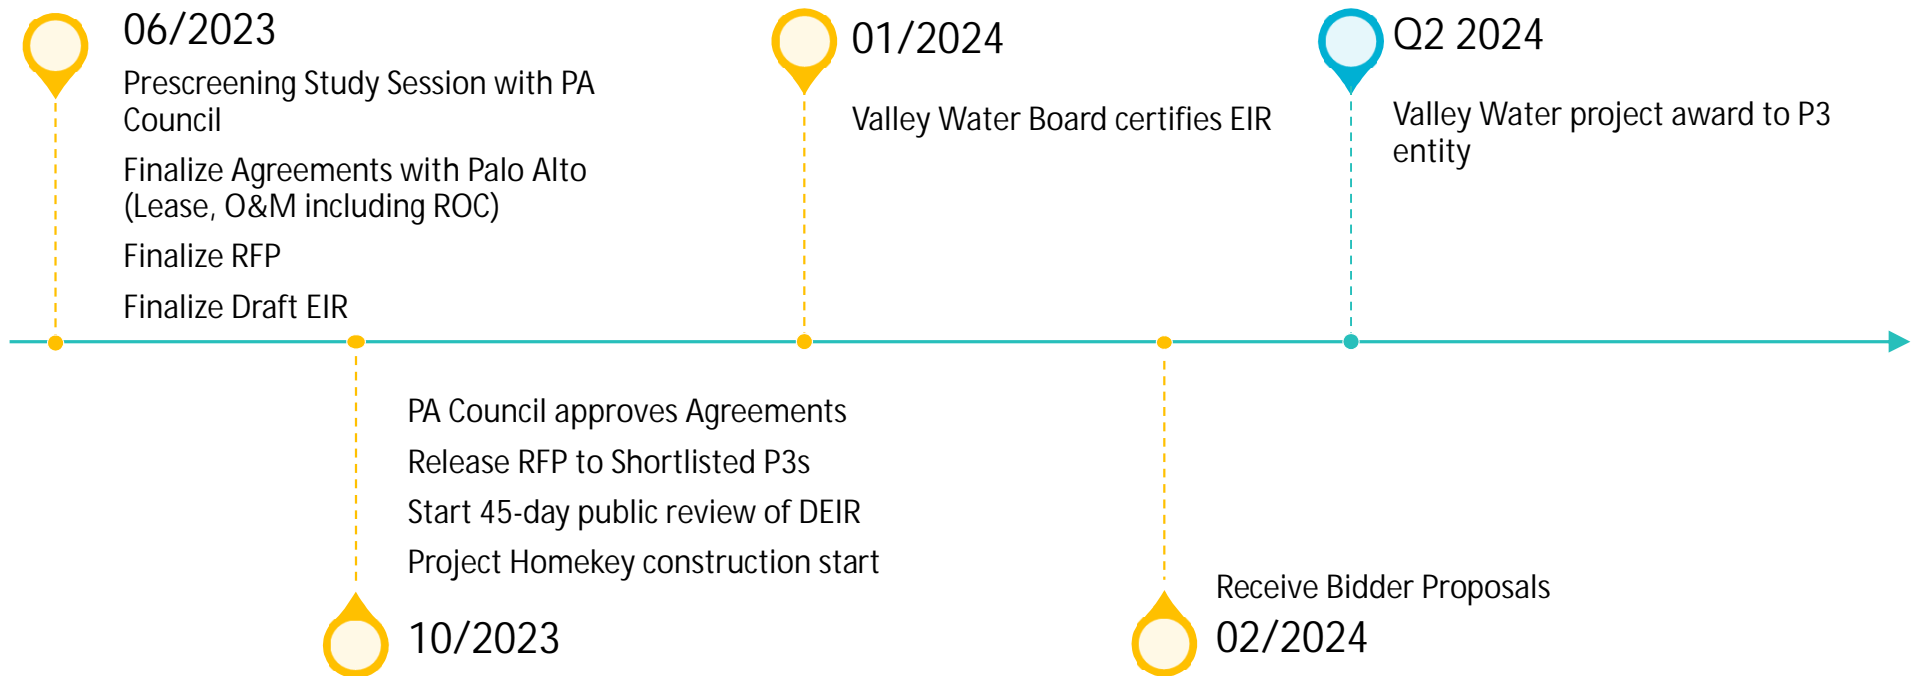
06/2023

Prescreening Study Session with PA Council

Finalize Agreements with Palo Alto (Lease, O&M including ROC)

Finalize RFP

Finalize Draft EIR

01/2024

Valley Water Board certifies EIR

Q2 2024

Valley Water project award to P3 entity

PA Council approves Agreements

Release RFP to Shortlisted P3s

Start 45-day public review of DEIR

Project Homekey construction start

10/2023

Receive Bidder Proposals

02/2024